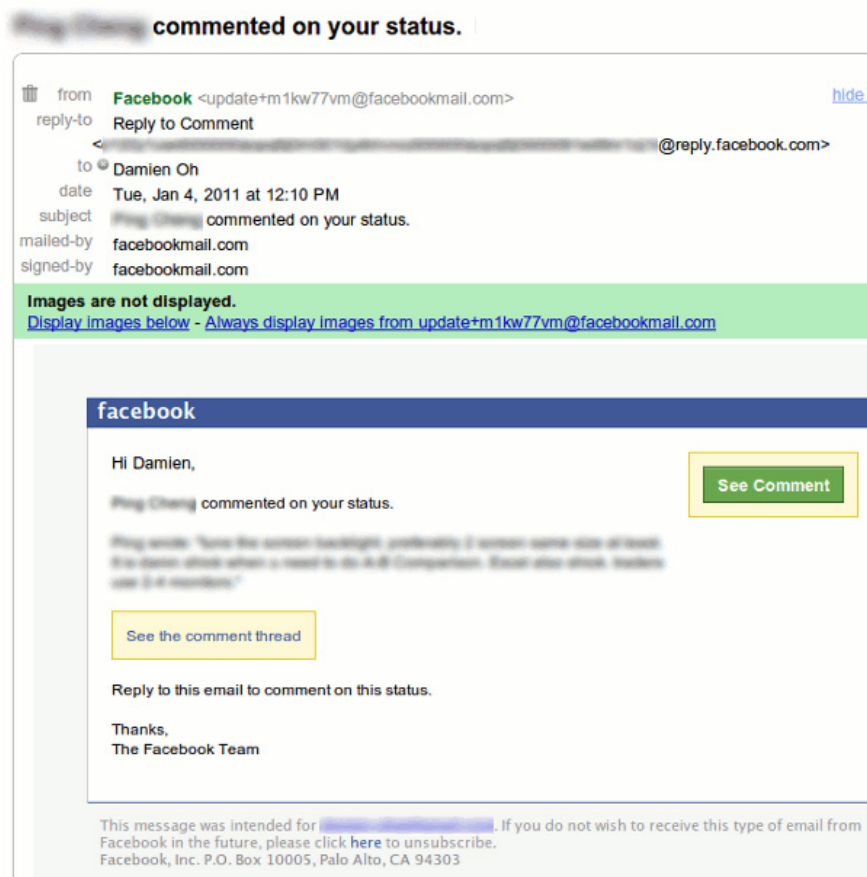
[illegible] commented on your status.

from Facebook <update+m1kw77vm@facebookmail.com>
hide
reply-to Reply to Comment <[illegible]@reply.facebook.com>
to Damien Oh
date Tue, Jan 4, 2011 at 12:10 PM
subject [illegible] commented on your status.
mailed-by facebookmail.com
signed-by facebookmail.com

Images are not displayed.
Display images below - Always display images from update+m1kw77vm@facebookmail.com

facebook

Hi Damien,

See Comment

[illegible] commented on your status.

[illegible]

See the comment thread

Reply to this email to comment on this status.

Thanks,
The Facebook Team

This message was intended for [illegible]. If you do not wish to receive this type of email from Facebook in the future, please click here to unsubscribe.
Facebook, Inc. P.O. Box 10005, Palo Alto, CA 94303